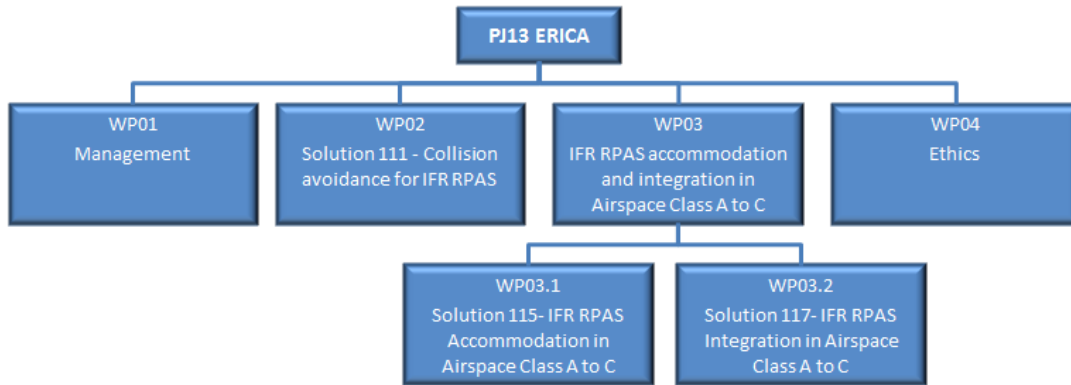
PJ13 ERICA

WP01
Management

WP02
Solution 111 - Collision avoidance for IFR RPAS

WP03
IFR RPAS accommodation and integration in Airspace Class A to C

WP04
Ethics

WP03.1
Solution 115- IFR RPAS Accommodation in Airspace Class A to C

WP03.2
Solution 117- IFR RPAS Integration in Airspace Class A to C